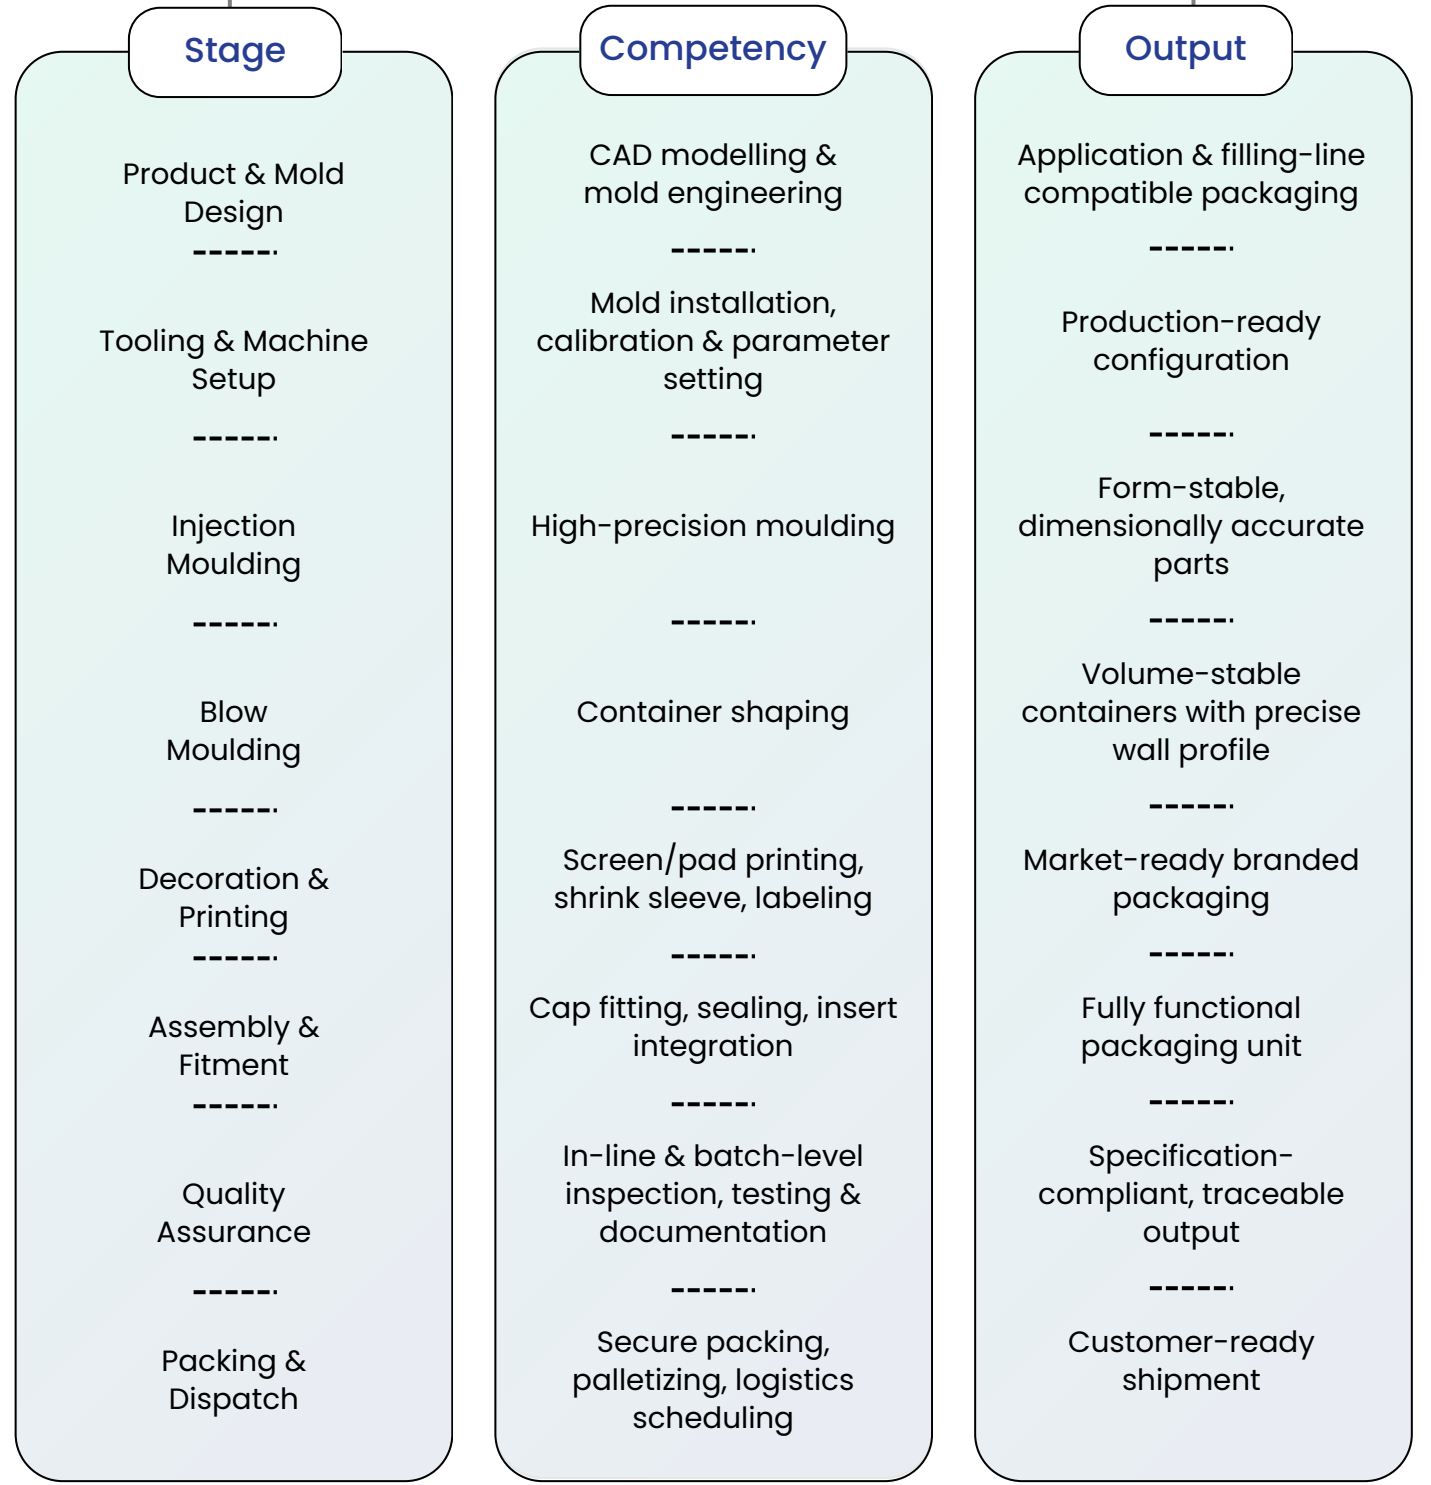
| Stage | Competency | Output |
|---|---|---|
| Product & Mold Design | CAD modelling & mold engineering | Application & filling-line compatible packaging |
| Tooling & Machine Setup | Mold installation, calibration & parameter setting | Production-ready configuration |
| Injection Moulding | High-precision moulding | Form-stable, dimensionally accurate parts |
| Blow Moulding | Container shaping | Volume-stable containers with precise wall profile |
| Decoration & Printing | Screen/pad printing, shrink sleeve, labeling | Market-ready branded packaging |
| Assembly & Fitment | Cap fitting, sealing, insert integration | Fully functional packaging unit |
| Quality Assurance | In-line & batch-level inspection, testing & documentation | Specification-compliant, traceable output |
| Packing & Dispatch | Secure packing, palletizing, logistics scheduling | Customer-ready shipment |